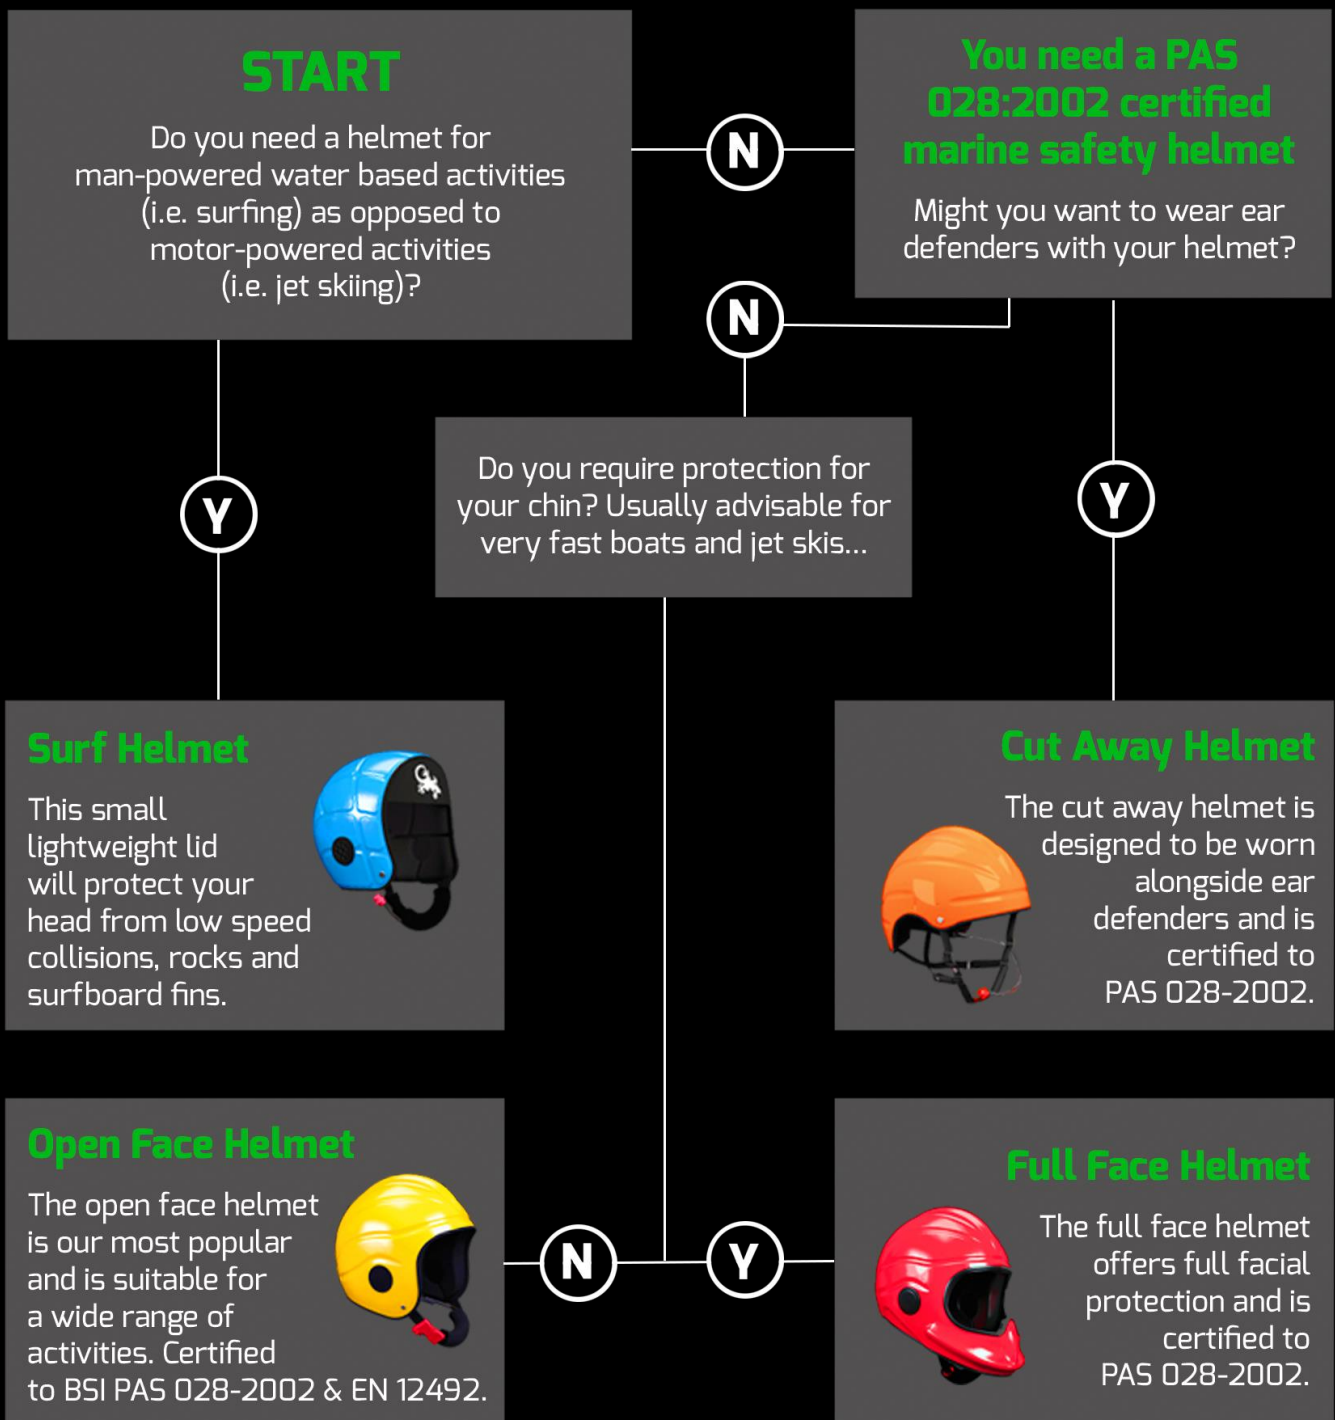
START

Do you need a helmet for man-powered water based activities (i.e. surfing) as opposed to motor-powered activities (i.e. jet skiing)?

N

You need a PAS 028:2002 certified marine safety helmet

Might you want to wear ear defenders with your helmet?

N

Y

Do you require protection for your chin? Usually advisable for very fast boats and jet skis...

Y

Surf Helmet

This small lightweight lid will protect your head from low speed collisions, rocks and surfboard fins.

Cut Away Helmet

The cut away helmet is designed to be worn alongside ear defenders and is certified to PAS 028-2002.

Open Face Helmet

The open face helmet is our most popular and is suitable for a wide range of activities. Certified to BSI PAS 028-2002 & EN 12492.

N

Y

Full Face Helmet

The full face helmet offers full facial protection and is certified to PAS 028-2002.